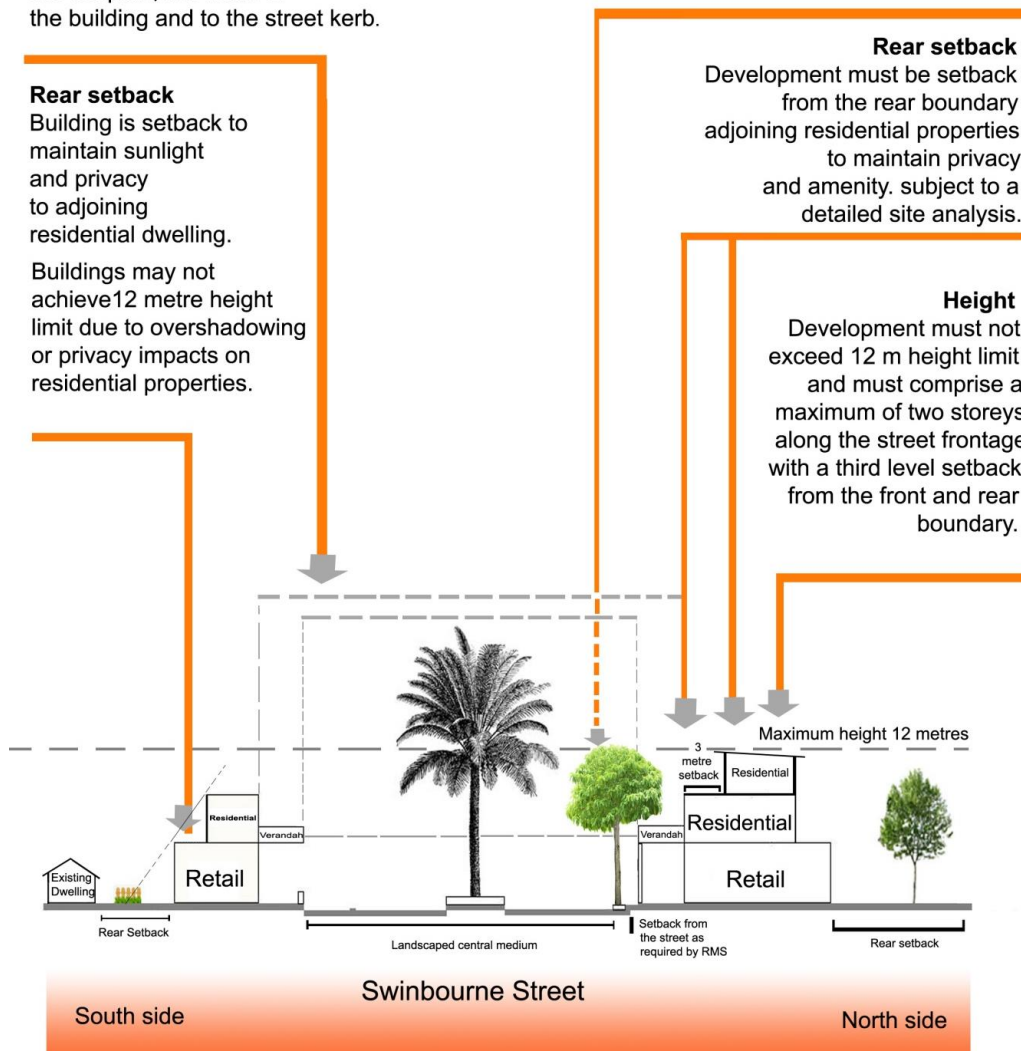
the building and to the street kerb.

Rear setback
Building is setback to maintain sunlight and privacy to adjoining residential dwelling.

Buildings may not achieve12 metre height limit due to overshadowing or privacy impacts on residential properties.

Rear setback
Development must be setback from the rear boundary adjoining residential properties to maintain privacy and amenity. subject to a detailed site analysis.

Height
Development must not exceed 12 m height limit and must comprise a maximum of two storeys along the street frontage with a third level setback from the front and rear boundary.

Maximum height 12 metres

3 metre setback

Residential

Residential

Verandah

Retail

Residential

Verandah

Retail

Existing Dwelling

Rear Setback

Landscaped central medium

Setback from the street as required by RMS

Rear setback

Swinbourne Street

South side

North side